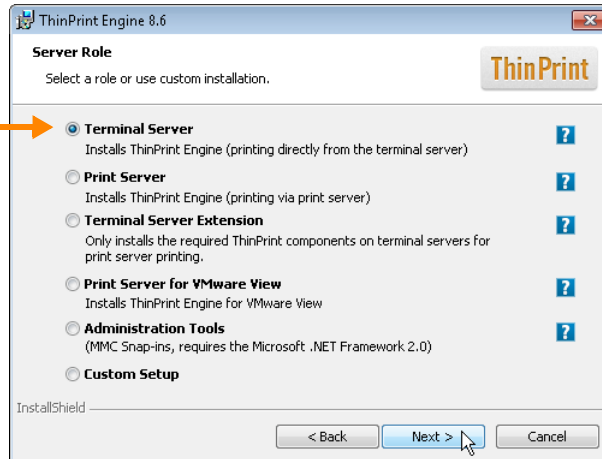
ThinPrint Engine 8.6

Server Role

Select a role or use custom installation.

ThinPrint

Terminal Server
Installs ThinPrint Engine (printing directly from the terminal server)

?

Print Server
Installs ThinPrint Engine (printing via print server)

?

Terminal Server Extension
Only installs the required ThinPrint components on terminal servers for print server printing.

?

Print Server for VMware View
Installs ThinPrint Engine for VMware View

?

Administration Tools
(MMC Snap-ins, requires the Microsoft .NET Framework 2.0)

?

Custom Setup

InstallShield

< Back

Next >

Cancel